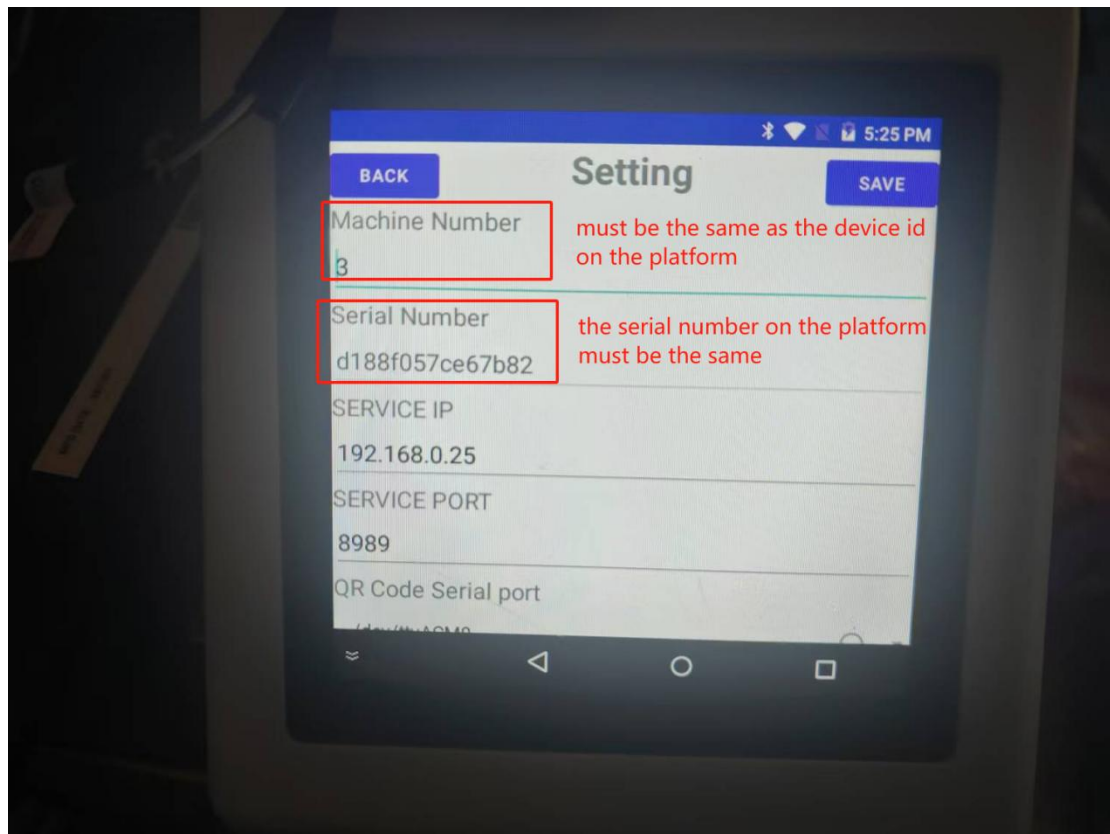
5:25 PM

BACK

Setting

SAVE

Machine Number

3

must be the same as the device id on the platform

Serial Number

d188f057ce67b82

the serial number on the platform must be the same

SERVICE IP

192.168.0.25

SERVICE PORT

8989

QR Code Serial port

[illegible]